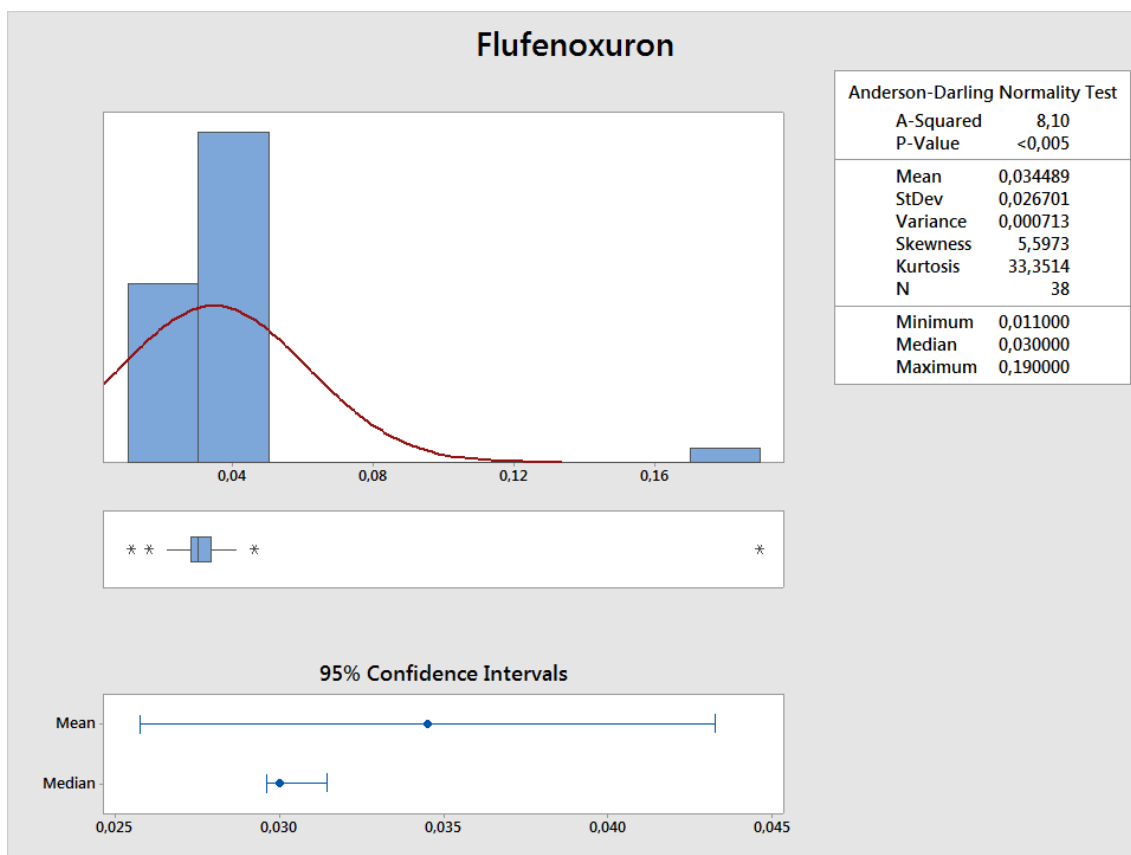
Flufenoxuron

Anderson-Darling Normality Test

| | |
|---|---|
| A-Squared | 8,10 |
| P-Value | <0,005 |
| Mean | 0,034489 |
| StDev | 0,026701 |
| Variance | 0,000713 |
| Skewness | 5,5973 |
| Kurtosis | 33,3514 |
| N | 38 |
| Minimum | 0,011000 |
| Median | 0,030000 |
| Maximum | 0,190000 |

0,04 0,08 0,12 0,16

* * * *

95% Confidence Intervals

Mean

Median

0,025 0,030 0,035 0,040 0,045